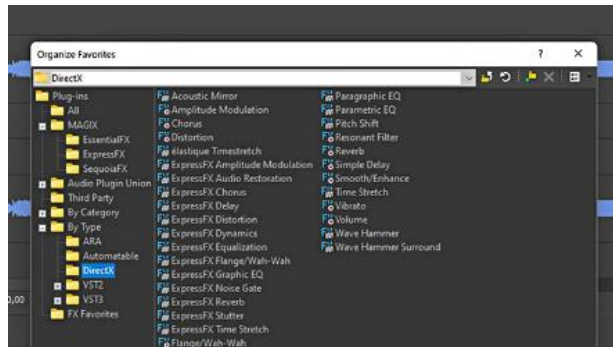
Organize Favorites

?

×

DirectX

Plug-ins
All
MAGIX
EssentialFX
ExpressFX
SequoiaFX
Audio Plugin Union
Third Party
By Category
By Type
ARA
Automatable
DirectX
VST2
VST3
FX Favorites

Acoustic Mirror
Amplitude Modulation
Chorus
Distortion
élastique Timestretch
ExpressFX Amplitude Modulation
ExpressFX Audio Restoration
ExpressFX Chorus
ExpressFX Delay
ExpressFX Distortion
ExpressFX Dynamics
ExpressFX Equalization
ExpressFX Flange/Wah-Wah
ExpressFX Graphic EQ
ExpressFX Noise Gate
ExpressFX Reverb
ExpressFX Stutter
ExpressFX Time Stretch
Flange/Wah-Wah

Paragraphic EQ
Parametric EQ
Pitch Shift
Resonant Filter
Reverb
Simple Delay
Smooth/Enhance
Time Stretch
Vibrato
Volume
Wave Hammer
Wave Hammer Surround

0,00